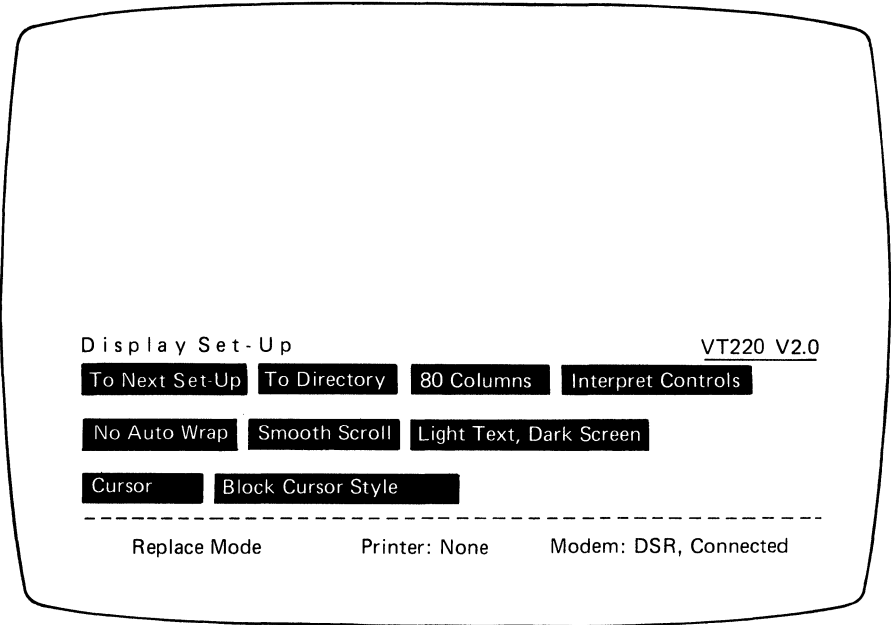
Display Set-Up

VT220 V2.0

To Next Set-Up | To Directory | 80 Columns | Interpret Controls

No Auto Wrap | Smooth Scroll | Light Text, Dark Screen

Cursor | Block Cursor Style

Replace Mode    Printer: None    Modem: DSR, Connected